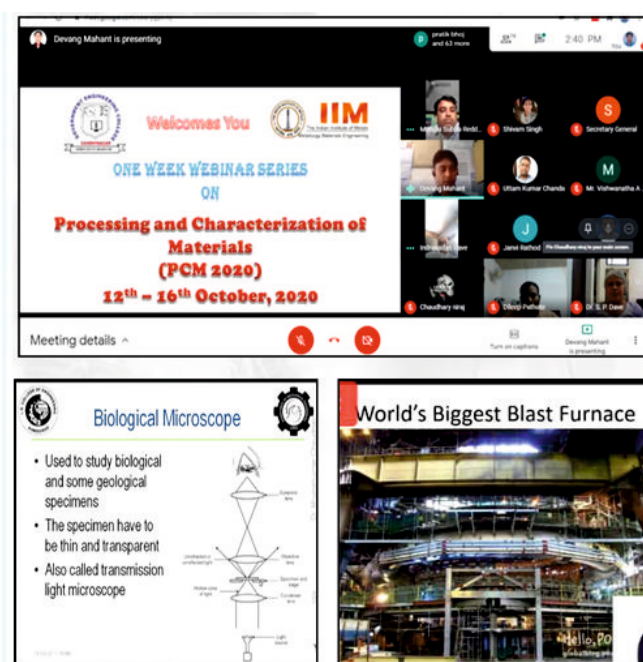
Devang Mahant is presenting

pratik bhoj and 63 more

2:40 PM

GOVERNMENT ENGINEERING COLLEGE GANDHINAGAR

Welcomes You

IIM

The Indian Institute of Metals

ONE WEEK WEBINAR SERIES

ON

Processing and Characterization of Materials

(PCM 2020)

$12^{th}$ – $16^{th}$ October, 2020

Shivam Singh

S

Secretary General

Devang Mahant

Uttam Kumar Chanda

M

Mr. Vishwanatha A

J

Jenet Rathod

Pin Chaudhary niraj to your main screen

Chaudhary niraj

Dhruvi Pathak

Dr. S. P. Dave

Meeting details ^

Turn on captions

Devang Mahant is presenting

Biological Microscope

• Used to study biological and some geological specimens

• The specimen have to be thin and transparent

• Also called transmission light microscope

Eyepiece lens

Objective lens

Specimen and stage

Condenser lens

Light source

World's Biggest Blast Furnace

Hello, Po